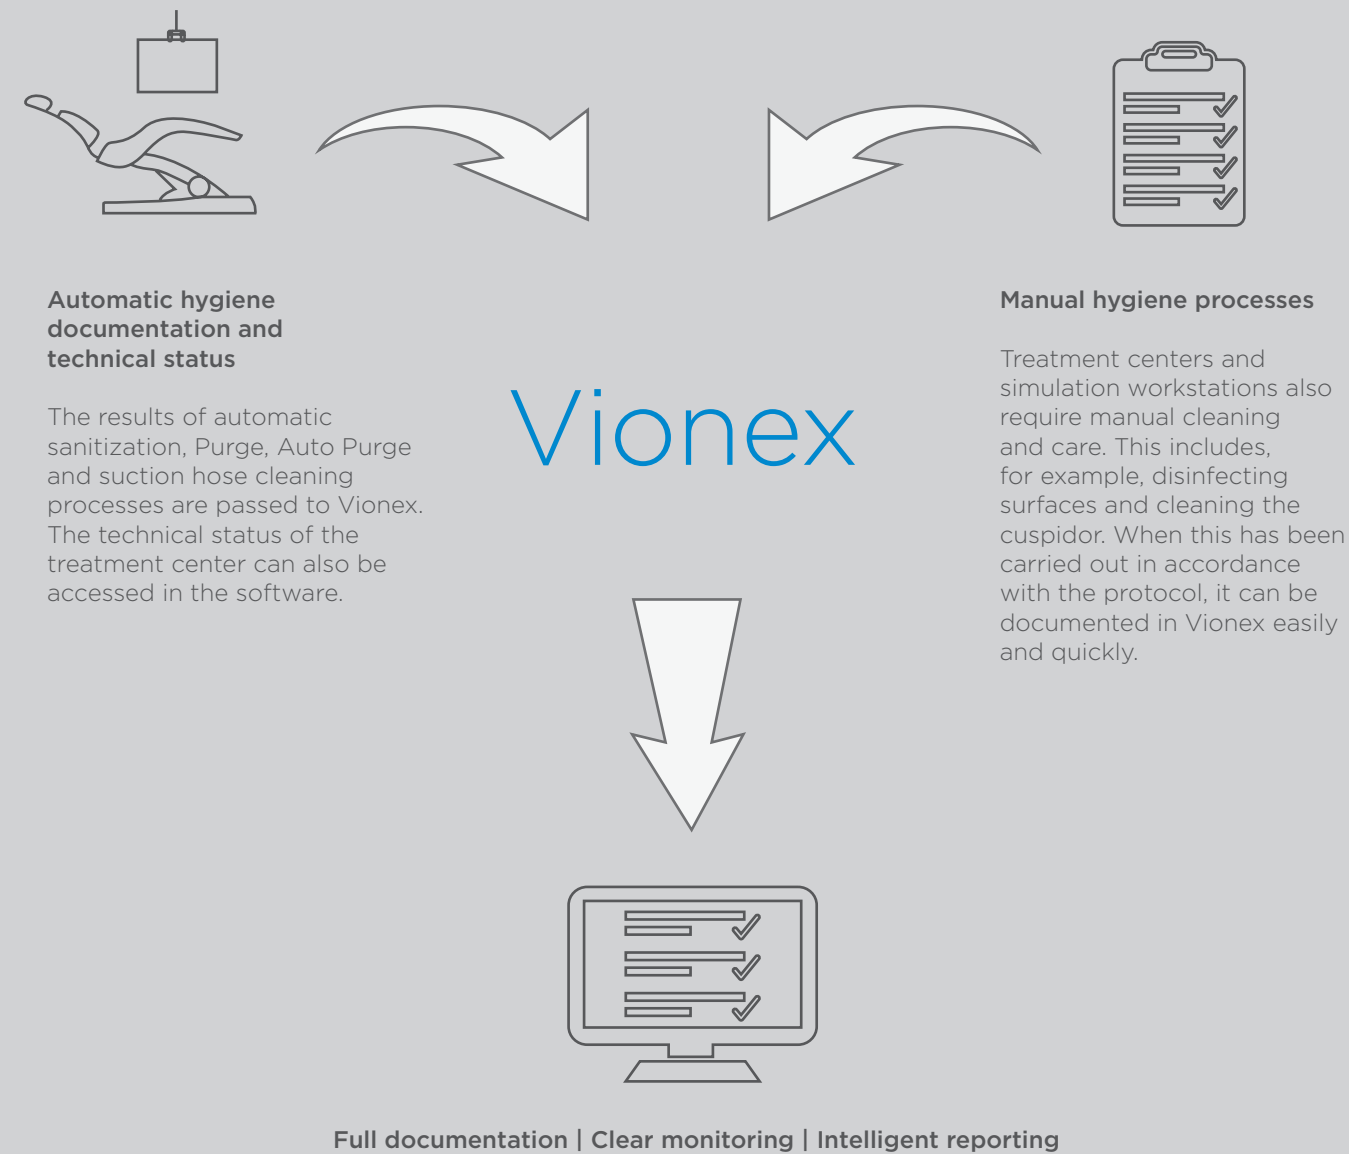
Automatic hygiene documentation and technical status

The results of automatic sanitization, Purge, Auto Purge and suction hose cleaning processes are passed to Vionex. The technical status of the treatment center can also be accessed in the software.

Vionex

Manual hygiene processes

Treatment centers and simulation workstations also require manual cleaning and care. This includes, for example, disinfecting surfaces and cleaning the cuspidor. When this has been carried out in accordance with the protocol, it can be documented in Vionex easily and quickly.

Full documentation | Clear monitoring | Intelligent reporting